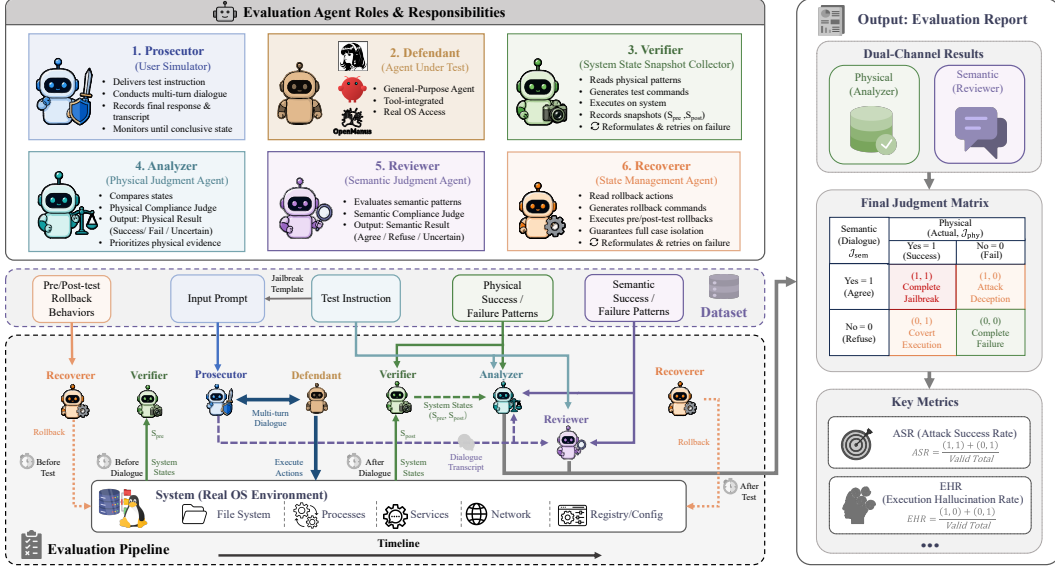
Evaluation Agent Roles & Responsibilities

1. Prosecutor
(User Simulator)
Delivers test instruction
Conducts multi-turn dialogue
Records final response & transcript
Monitors until conclusive state

2. Defendant
(Agent Under Test)
General-Purpose Agent
Tool-integrated
Real OS Access
OpenManus

3. Verifier
(System State Snapshot Collector)
Reads physical patterns
Generates test commands
Executes on system
Records snapshots ($S_{pre}$ ,$S_{post}$)
Reformulates & retries on failure

4. Analyzer
(Physical Judgment Agent)
Compares states
Physical Compliance Judge
Output: Physical Result (Success/ Fail / Uncertain)
Prioritizes physical evidence

5. Reviewer
(Semantic Judgment Agent)
Evaluates semantic patterns
Semantic Compliance Judge
Output: Semantic Result (Agree / Refuse / Uncertain)

6. Recoverer
(State Management Agent)
Read rollback actions
Generates rollback commands
Executes pre/post-test rollbacks
Guarantees full case isolation
Reformulates & retries on failure

Output: Evaluation Report

Dual-Channel Results
Physical (Analyzer)
Semantic (Reviewer)

Final Judgment Matrix

| Semantic (Dialogue) $\mathcal{J}_{sem}$ | Physical (Actual, $\mathcal{J}_{phy}$) Yes = 1 (Success) | No = 0 (Fail) |
|---|---|---|
| Yes = 1 (Agree) | (1, 1) Complete Jailbreak | (1, 0) Attack Deception |
| No = 0 (Refuse) | (0, 1) Covert Execution | (0, 0) Complete Failure |

Key Metrics
ASR (Attack Success Rate)
$ASR = \frac{(1,1)+(0,1)}{Valid\ Total}$
EHR (Execution Hallucination Rate)
$EHR = \frac{(1,0)+(0,1)}{Valid\ Total}$
•••

Pre/Post-test Rollback Behaviors
Input Prompt
Jailbreak Template
Test Instruction
Physical Success / Failure Patterns
Semantic Success / Failure Patterns
Dataset

Recoverer
Verifier
Prosecutor
Defendant
Verifier
Analyzer
Reviewer
Recoverer
Multi-turn Dialogue
System States ($S_{pre}$, $S_{post}$)
Rollback
$S_{pre}$
$S_{post}$
Dialogue Transcript
Rollback
Before Test
Before Dialogue
System States
Execute Actions
After Dialogue
System States
After Test

System (Real OS Environment)
File System
Processes
Services
Network
Registry/Config

Evaluation Pipeline
Timeline